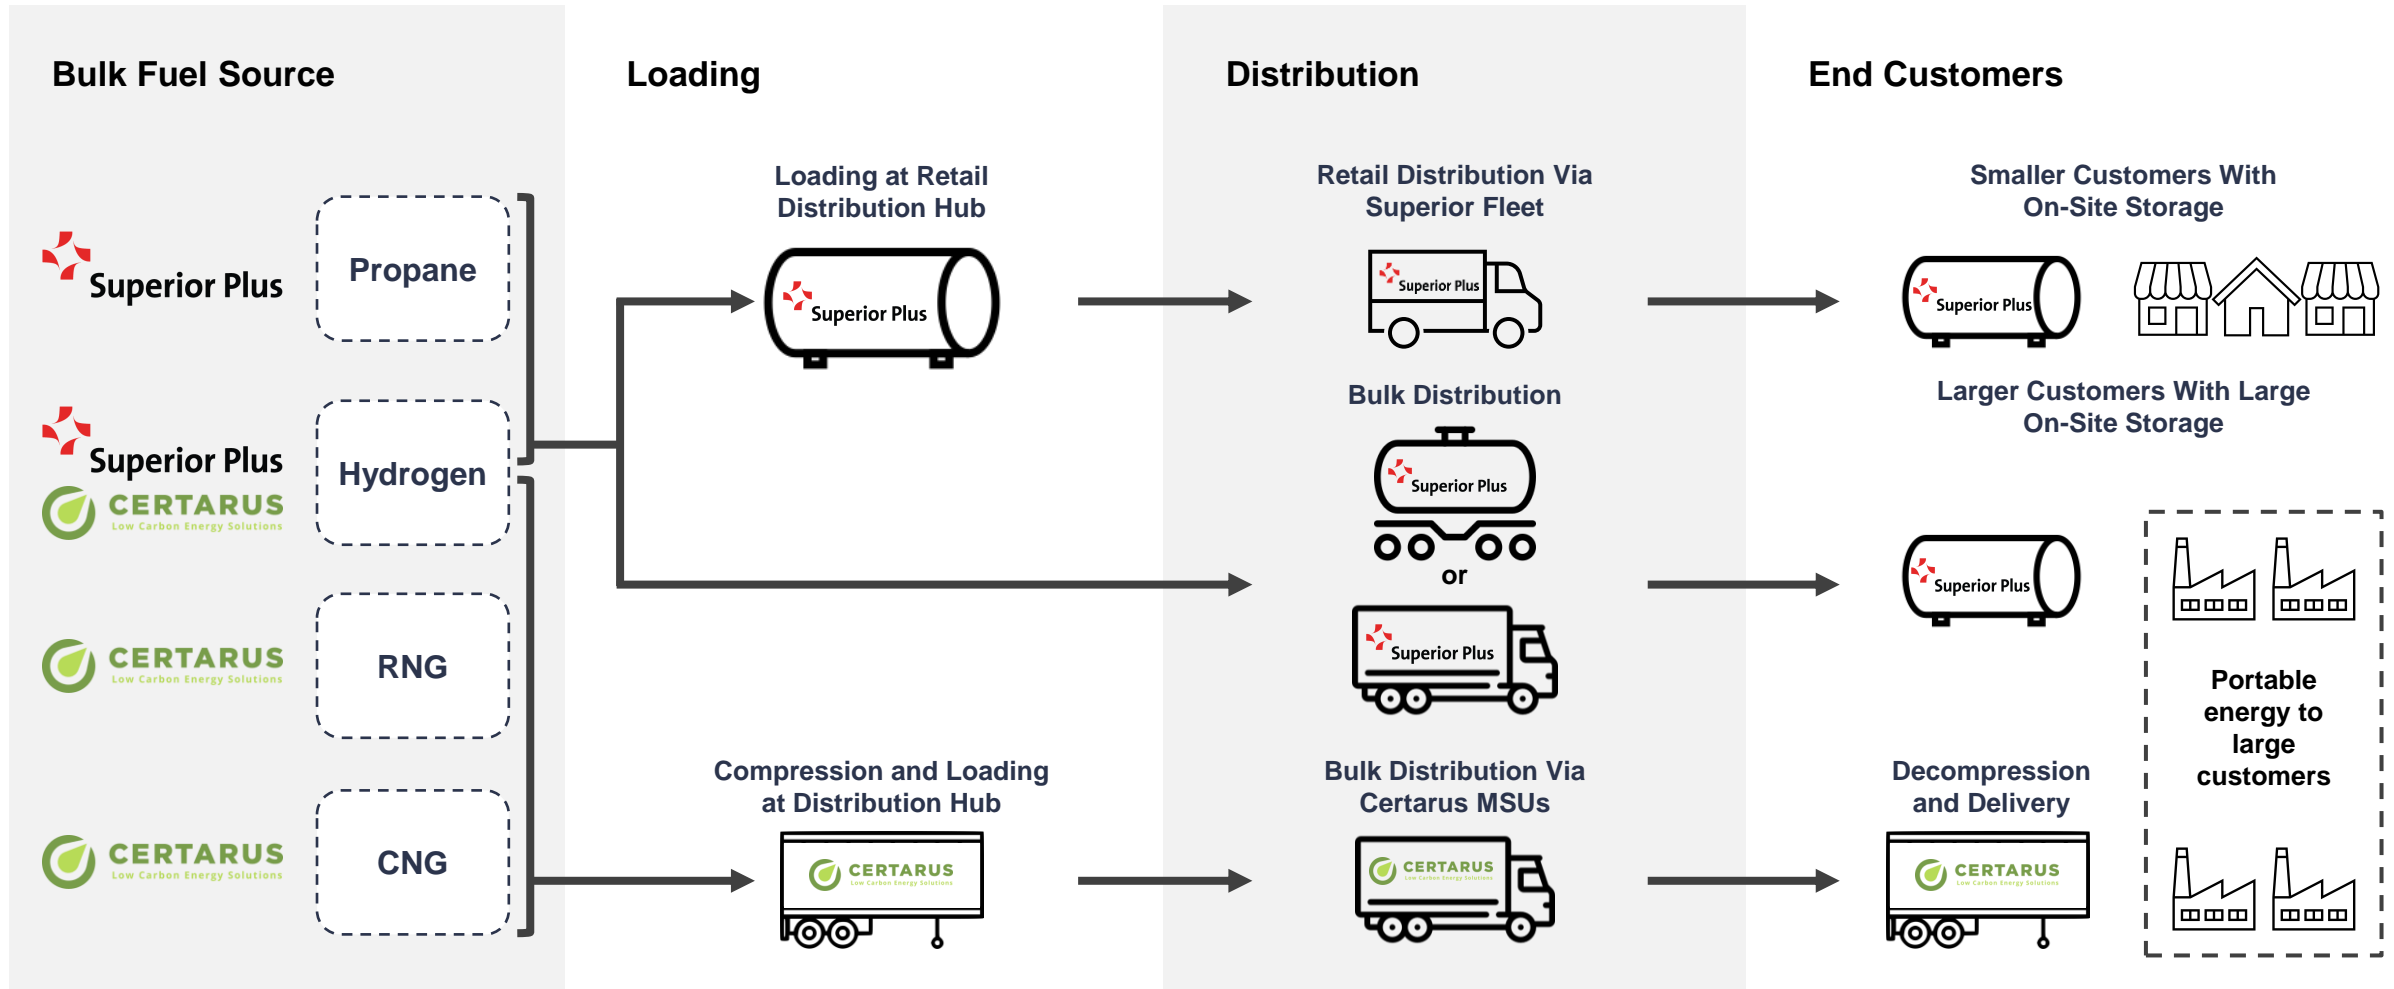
Bulk Fuel Source

Superior Plus

Propane

Superior Plus
CERTARUS Low Carbon Energy Solutions

Hydrogen

CERTARUS Low Carbon Energy Solutions

RNG

CERTARUS Low Carbon Energy Solutions

CNG

Loading

Loading at Retail Distribution Hub

Superior Plus

Compression and Loading at Distribution Hub

CERTARUS Low Carbon Energy Solutions

Distribution

Retail Distribution Via Superior Fleet

Superior Plus

Bulk Distribution

Superior Plus

or

Superior Plus

Bulk Distribution Via Certarus MSUs

CERTARUS Low Carbon Energy Solutions

End Customers

Smaller Customers With On-Site Storage

Superior Plus

Larger Customers With Large On-Site Storage

Superior Plus

Portable energy to large customers

Decompression and Delivery

CERTARUS Low Carbon Energy Solutions